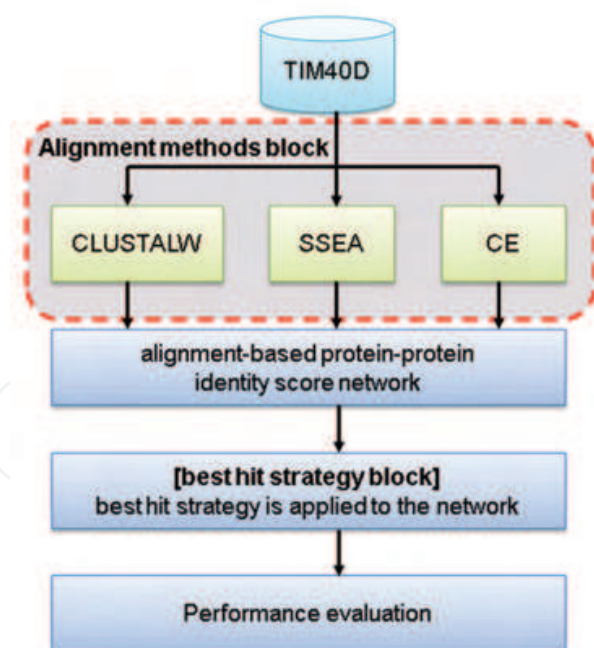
TIM40D

Alignment methods block

CLUSTALW

SSEA

CE

alignment-based protein-protein identity score network

[best hit strategy block]
best hit strategy is applied to the network

Performance evaluation